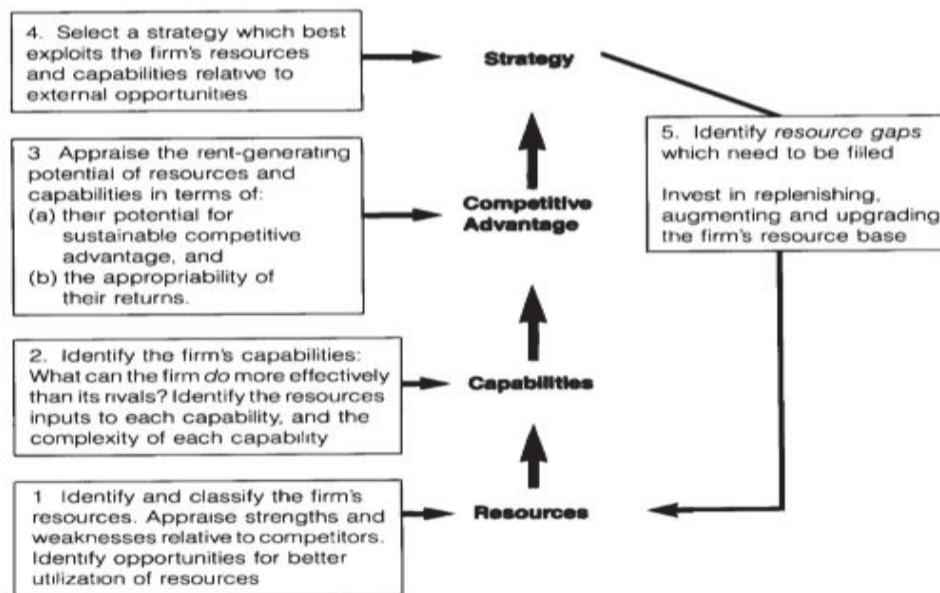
4. Select a strategy which best exploits the firm's resources and capabilities relative to external opportunities

Strategy

5. Identify *resource gaps* which need to be filled

Invest in replenishing, augmenting and upgrading the firm's resource base

3 Appraise the rent-generating potential of resources and capabilities in terms of:
(a) their potential for sustainable competitive advantage, and
(b) the appropriability of their returns.

Competitive Advantage

2. Identify the firm's capabilities: What can the firm *do* more effectively than its rivals? Identify the resources inputs to each capability, and the complexity of each capability

Capabilities

1 Identify and classify the firm's resources. Appraise strengths and weaknesses relative to competitors. Identify opportunities for better utilization of resources

Resources